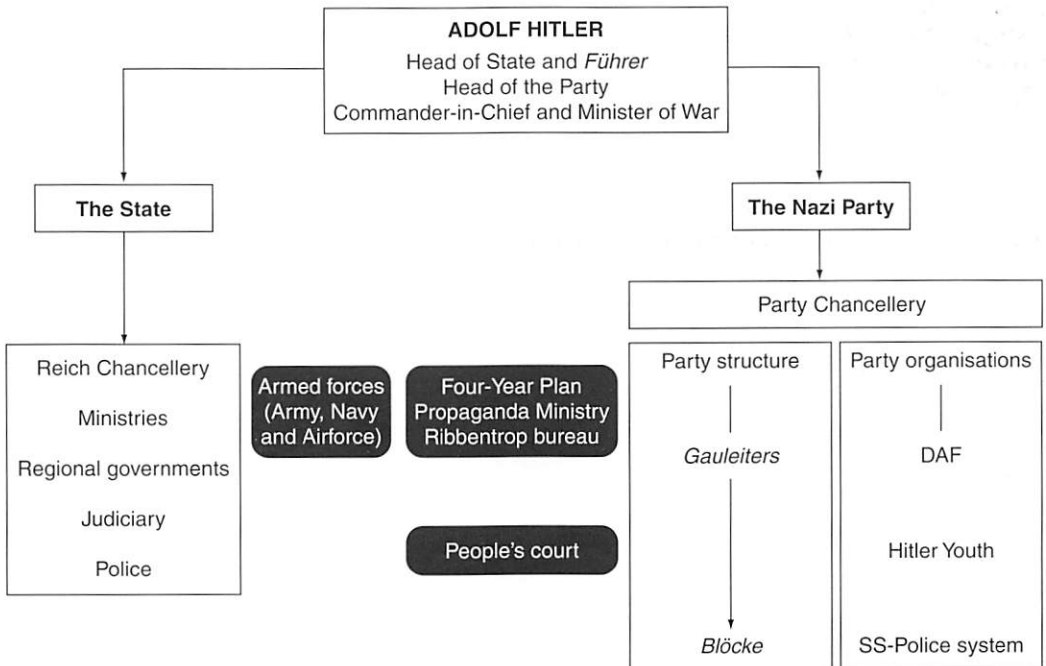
ADOLF HITLER
Head of State and *Führer*
Head of the Party
Commander-in-Chief and Minister of War

The State

The Nazi Party

Party Chancellery

Reich Chancellery

Ministries

Regional governments

Judiciary

Police

Armed forces (Army, Navy and Airforce)

Four-Year Plan
Propaganda Ministry
Ribbentrop bureau

People's court

Party structure

*Gauleiters*

*Blöcke*

Party organisations

DAF

Hitler Youth

SS-Police system